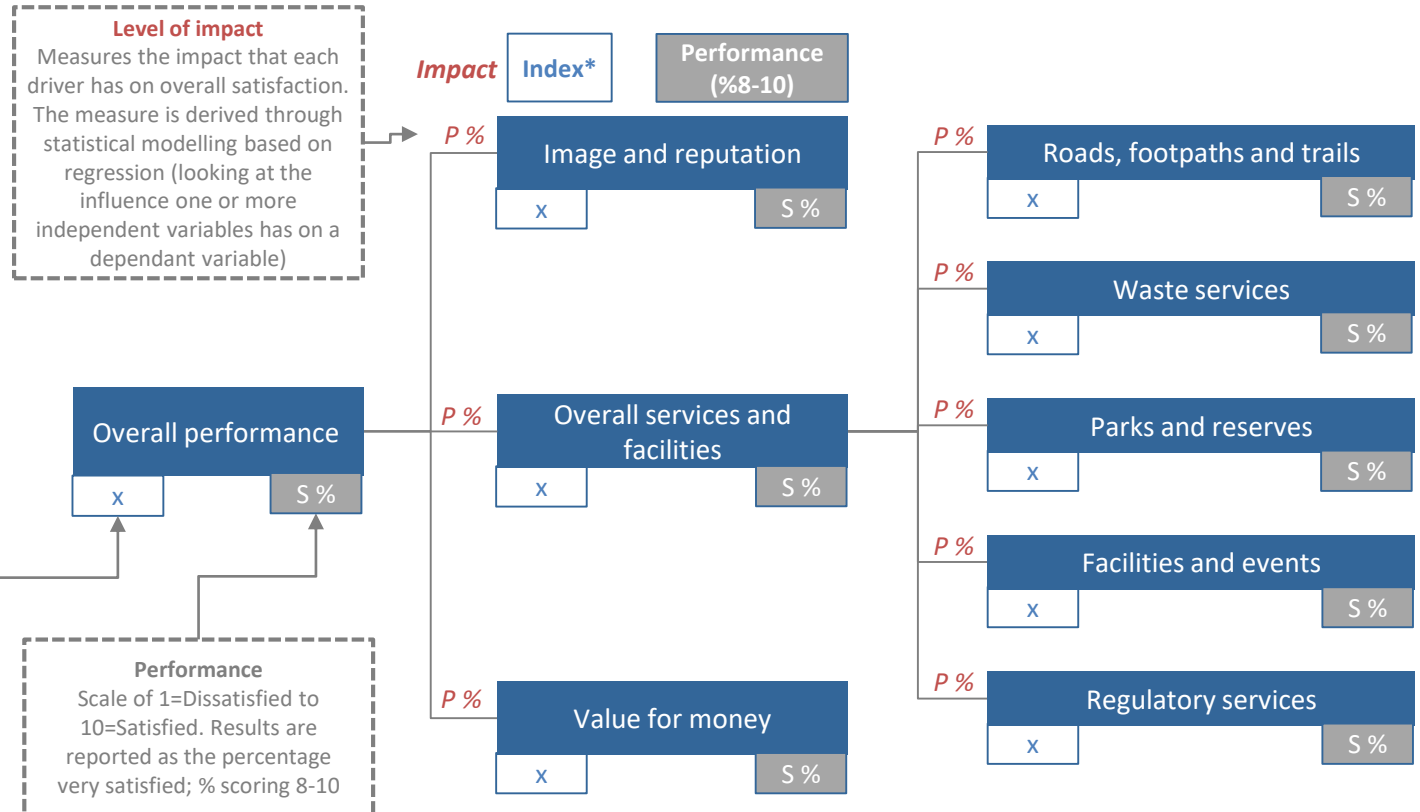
Level of impact
Measures the impact that each driver has on overall satisfaction. The measure is derived through statistical modelling based on regression (looking at the influence one or more independent variables has on a dependant variable)

Impact

Index*

Performance (%8-10)

P %
Image and reputation
x
S %

P %
Roads, footpaths and trails
x
S %

P %
Waste services
x
S %

Overall performance
x
S %

P %
Overall services and facilities
x
S %

P %
Parks and reserves
x
S %

P %
Facilities and events
x
S %

Performance
Scale of 1=Dissatisfied to 10=Satisfied. Results are reported as the percentage very satisfied; % scoring 8-10

P %
Value for money
x
S %

P %
Regulatory services
x
S %